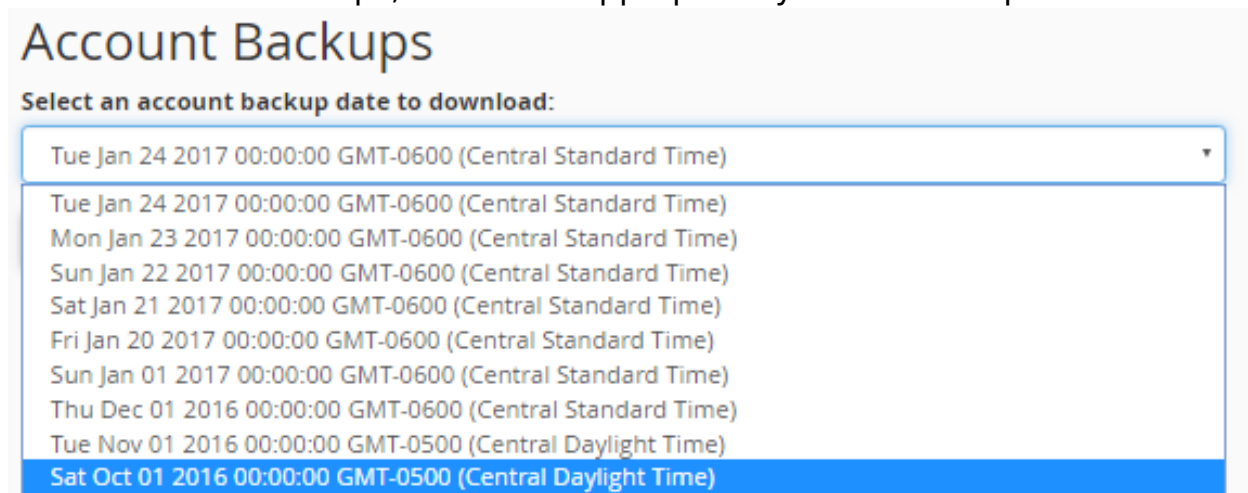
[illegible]

Account Backups

Select an account backup date to download:

Tue Jan 24 2017 00:00:00 GMT-0600 (Central Standard Time)

Tue Jan 24 2017 00:00:00 GMT-0600 (Central Standard Time)
Mon Jan 23 2017 00:00:00 GMT-0600 (Central Standard Time)
Sun Jan 22 2017 00:00:00 GMT-0600 (Central Standard Time)
Sat Jan 21 2017 00:00:00 GMT-0600 (Central Standard Time)
Fri Jan 20 2017 00:00:00 GMT-0600 (Central Standard Time)
Sun Jan 01 2017 00:00:00 GMT-0600 (Central Standard Time)
Thu Dec 01 2016 00:00:00 GMT-0600 (Central Standard Time)
Tue Nov 01 2016 00:00:00 GMT-0500 (Central Daylight Time)
Sat Oct 01 2016 00:00:00 GMT-0500 (Central Daylight Time)